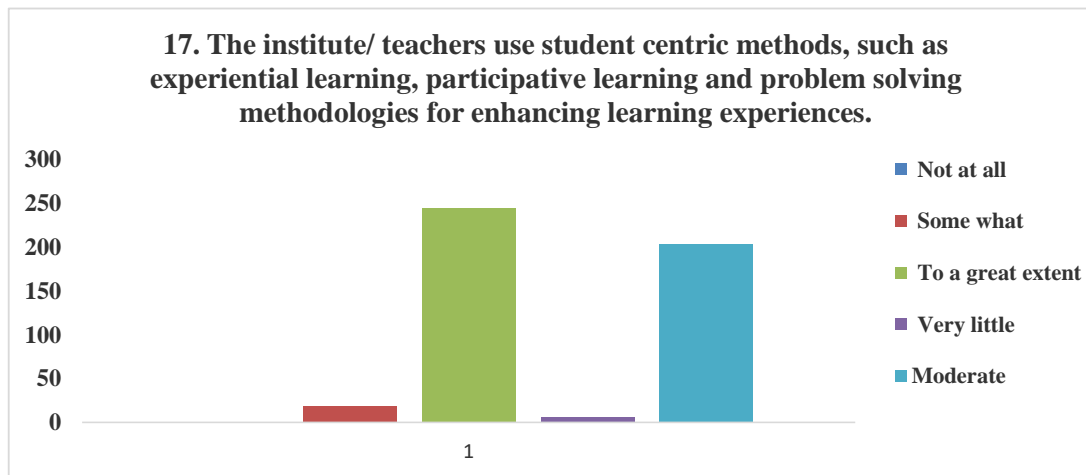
17. The institute/ teachers use student centric methods, such as experiential learning, participative learning and problem solving methodologies for enhancing learning experiences.

300
250
200
150
100
50
0

1

Not at all
Some what
To a great extent
Very little
Moderate